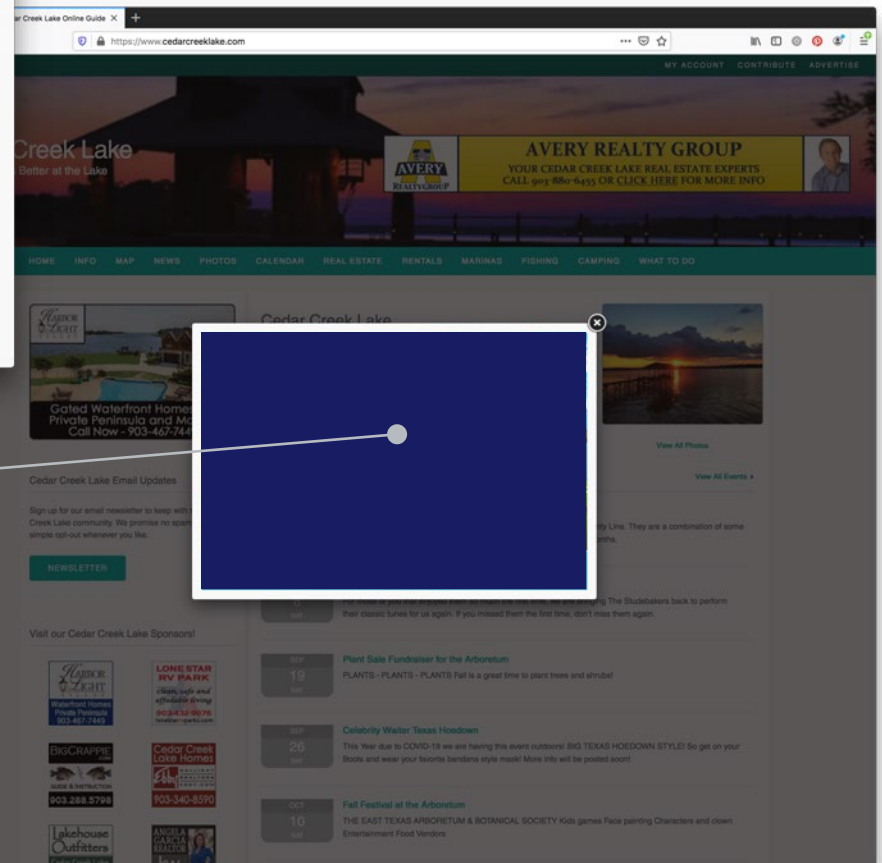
ar Creek Lake Online Guide ×

https://www.cedarcreeklake.com

MY ACCOUNT CONTRIBUTE ADVERTISE

Creek Lake
Better at the Lake

AVERY REALTYGROUP
AVERY REALTY GROUP
YOUR CEDAR CREEK LAKE REAL ESTATE EXPERTS
CALL 903-880-6455 OR CLICK HERE FOR MORE INFO

HOME INFO MAP NEWS PHOTOS CALENDAR REAL ESTATE RENTALS MARINAS FISHING CAMPING WHAT TO DO

HARBOR LIGHT
Gated Waterfront Homes
Private Peninsula and Ma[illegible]
Call Now - 903-467-744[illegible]

Cedar Creek Lake

View All Photos

View All Events ▸

Cedar Creek Lake Email Updates

Sign up for our email newsletter to keep with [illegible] Creek Lake community. We promise no spa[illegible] simple opt-out whenever you like.

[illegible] Line. They are a combination of some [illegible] nths.

NEWSLETTER

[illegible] The Studebakers back to perform their classic tunes for us again. If you missed them the first time, don't miss them again.

Visit our Cedar Creek Lake Sponsors!

HARBOR LIGHT
Waterfront Homes
Private Peninsula
903-467-7449

LONE STAR RV PARK
clean, safe and affordable living
903-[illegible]

SEP
19
SAT
Plant Sale Fundraiser for the Arboretum
PLANTS - PLANTS - PLANTS Fall is a great time to plant trees and shrubs!

BIGCRAPPIE
GUIDE & INSTRUCTOR
903.288.5798

Cedar Creek Lake Homes
903-340-8590

SEP
26
SAT
Celebrity Waiter Texas Hoedown
This Year due to COVID-19 we are having this event outdoors! BIG TEXAS HOEDOWN STYLE! So get on your Boots and wear your favorite bandana style mask! More info will be posted soon!

Lakehouse Outfitters

ANGELA GARCIA REALTOR

OCT
10
SAT
Fall Festival at the Arboretum
THE EAST TEXAS ARBORETUM & BOTANICAL SOCIETY Kids games Face painting Characters and clown Entertainment Food Vendors